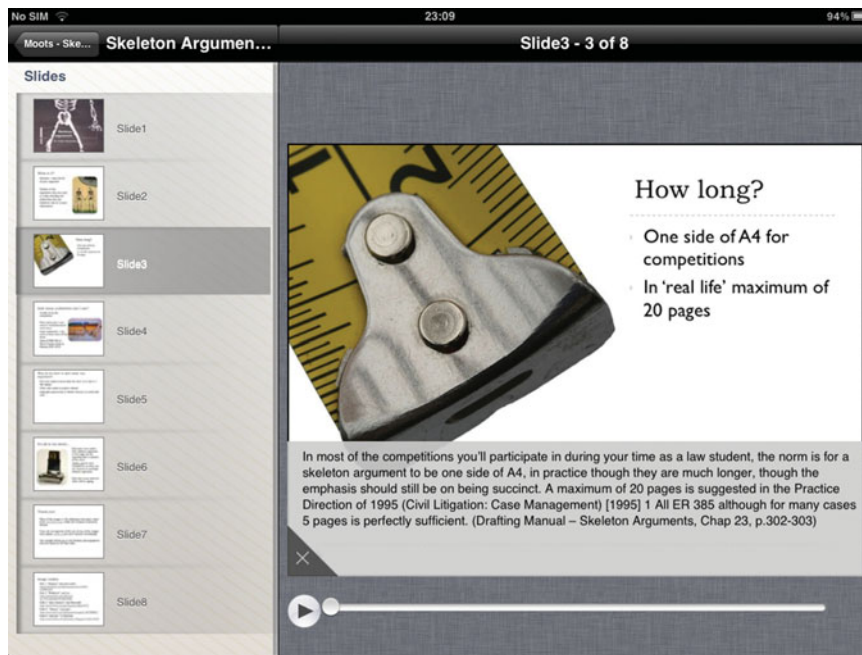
No SIM

23:09

94%

Moots - Ske...

Skeleton Argumen...

Slide3 - 3 of 8

Slides

Slide1

Slide2

Slide3

Slide4

Slide5

Slide6

Slide7

Slide8

How long?

One side of A4 for competitions

In 'real life' maximum of 20 pages

In most of the competitions you'll participate in during your time as a law student, the norm is for a skeleton argument to be one side of A4, in practice though they are much longer, though the emphasis should still be on being succinct. A maximum of 20 pages is suggested in the Practice Direction of 1995 (Civil Litigation: Case Management) [1995] 1 All ER 385 although for many cases 5 pages is perfectly sufficient. (Drafting Manual – Skeleton Arguments, Chap 23, p.302-303)